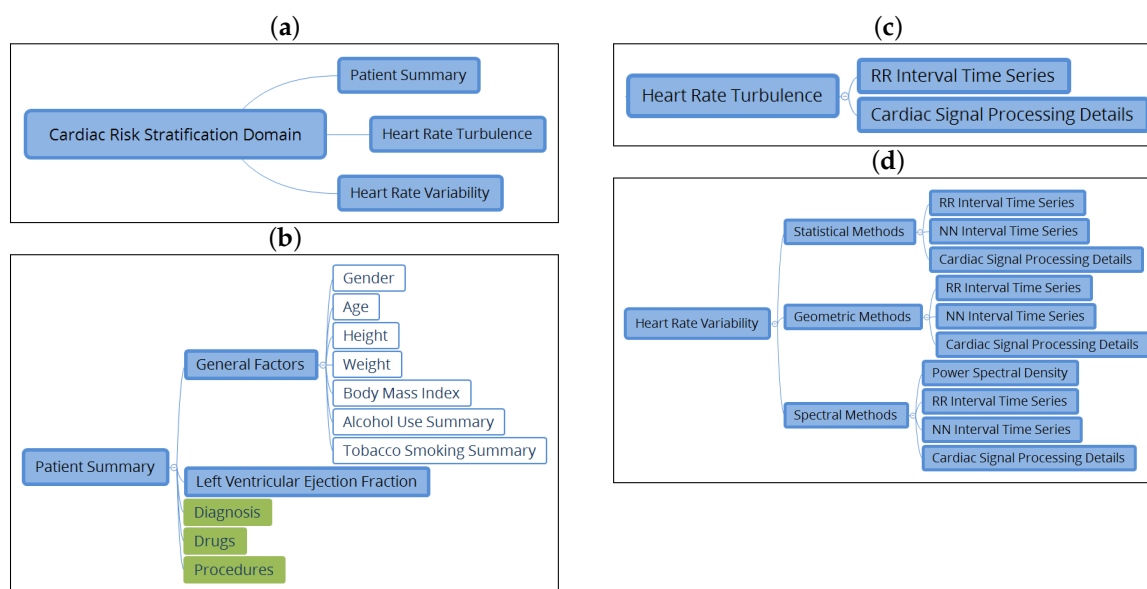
(a)

Cardiac Risk Stratification Domain

Patient Summary

Heart Rate Turbulence

Heart Rate Variability

(b)

Patient Summary

General Factors

Gender

Age

Height

Weight

Body Mass Index

Alcohol Use Summary

Tobacco Smoking Summary

Left Ventricular Ejection Fraction

Diagnosis

Drugs

Procedures

(c)

Heart Rate Turbulence

RR Interval Time Series

Cardiac Signal Processing Details

(d)

Heart Rate Variability

Statistical Methods

RR Interval Time Series

NN Interval Time Series

Cardiac Signal Processing Details

Geometric Methods

RR Interval Time Series

NN Interval Time Series

Cardiac Signal Processing Details

Spectral Methods

Power Spectral Density

RR Interval Time Series

NN Interval Time Series

Cardiac Signal Processing Details